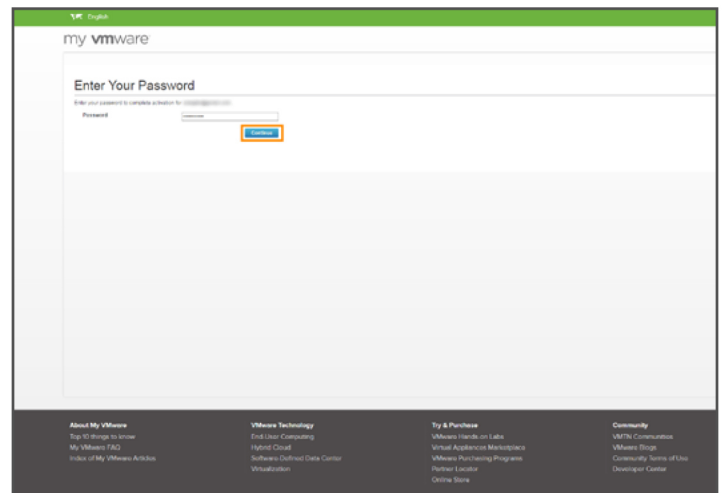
English

my vmware

Enter Your Password

Enter your password to complete activation for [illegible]

Password

Continue

About My VMware
Top 10 things to know
My VMware FAQ
Index of My VMware Articles

VMware Technology
End User Computing
Hybrid Cloud
Software Defined Data Center
Virtualization

Try & Purchase
VMware Hands-on Labs
Virtual Appliance Marketplace
VMware Purchasing Programs
Partner Locator
Online Store

Community
VMTN Communities
VMware Blogs
Community Terms of Use
Developer Center